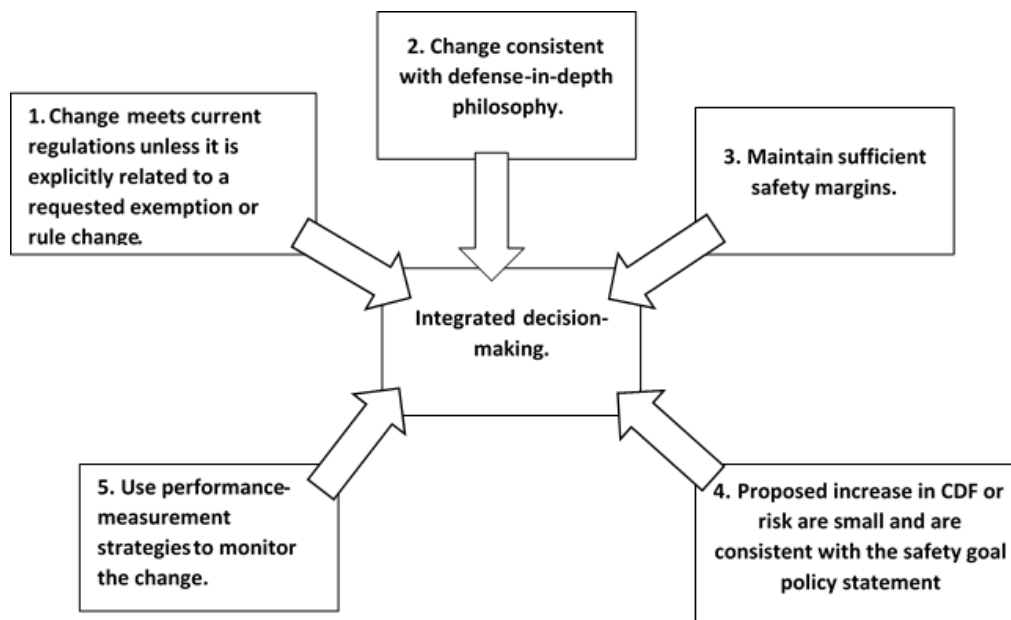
2. Change consistent with defense-in-depth philosophy.

1. Change meets current regulations unless it is explicitly related to a requested exemption or rule change.

3. Maintain sufficient safety margins.

Integrated decision-making.

5. Use performance-measurement strategies to monitor the change.

4. Proposed increase in CDF or risk are small and are consistent with the safety goal policy statement